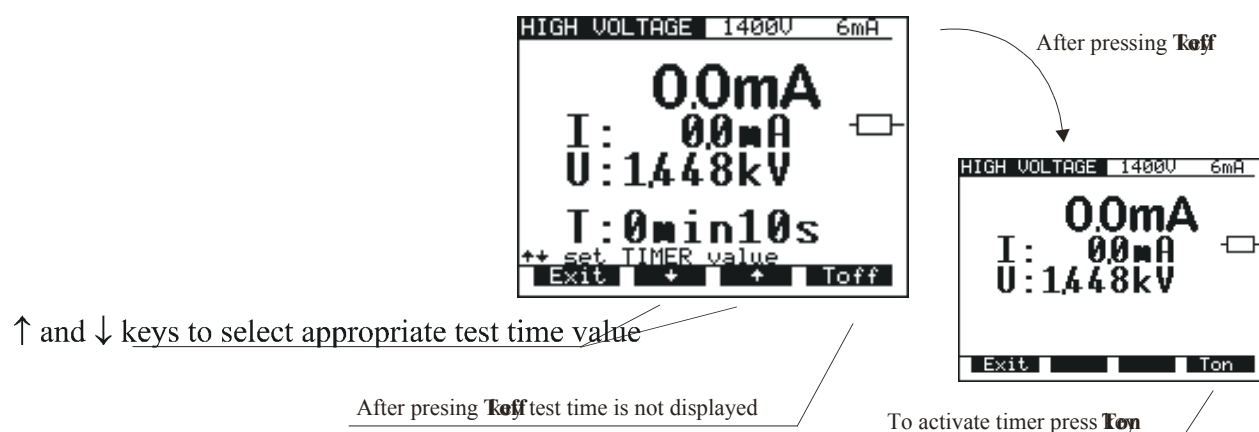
HIGH VOLTAGE 1400V 6mA

0.0mA

I: 0.0mA

U:1.448kV

T:0min10s

↑↓ set TIMER value

Exit ↓ ↑ Toff

After pressing Toff

HIGH VOLTAGE 1400V 6mA

0.0mA

I: 0.0mA

U:1.448kV

Exit Ton

↑ and ↓ keys to select appropriate test time value

After presing Toff test time is not displayed

To activate timer press Ton